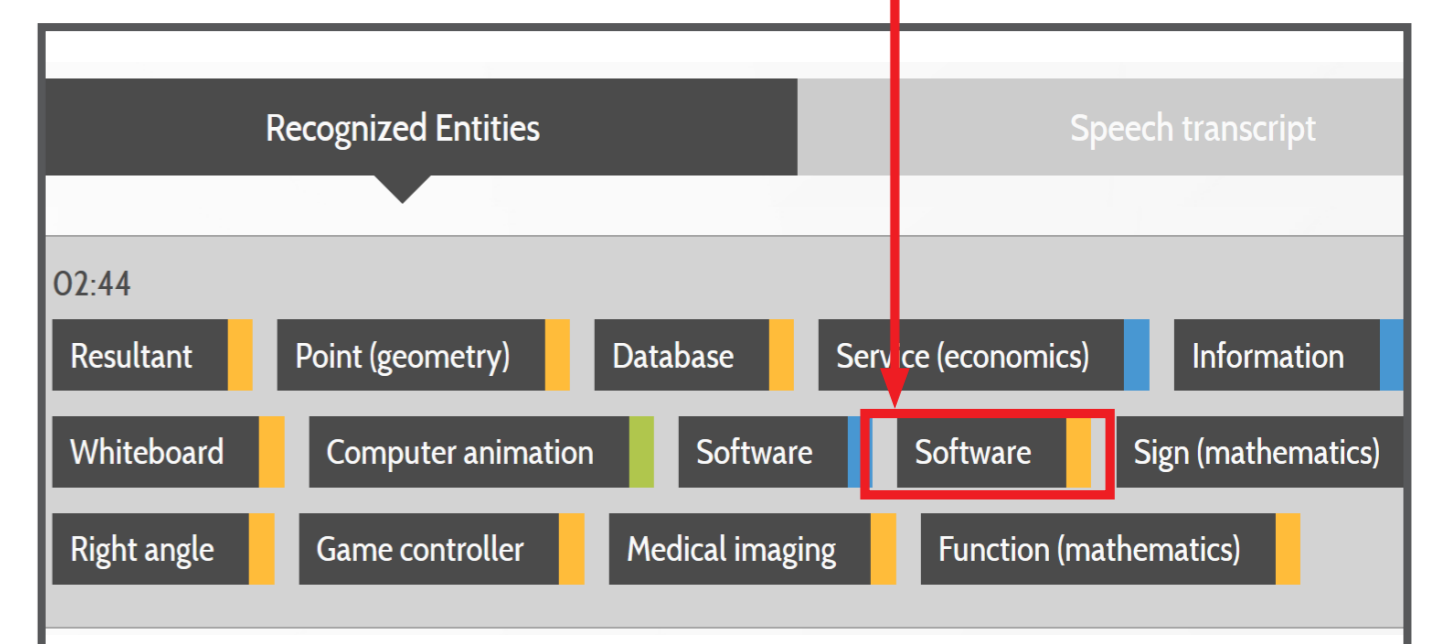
Recognized Entities

Speech transcript

02:44

Resultant
Point (geometry)
Database
Service (economics)
Information
Whiteboard
Computer animation
Software
Software
Sign (mathematics)
Right angle
Game controller
Medical imaging
Function (mathematics)